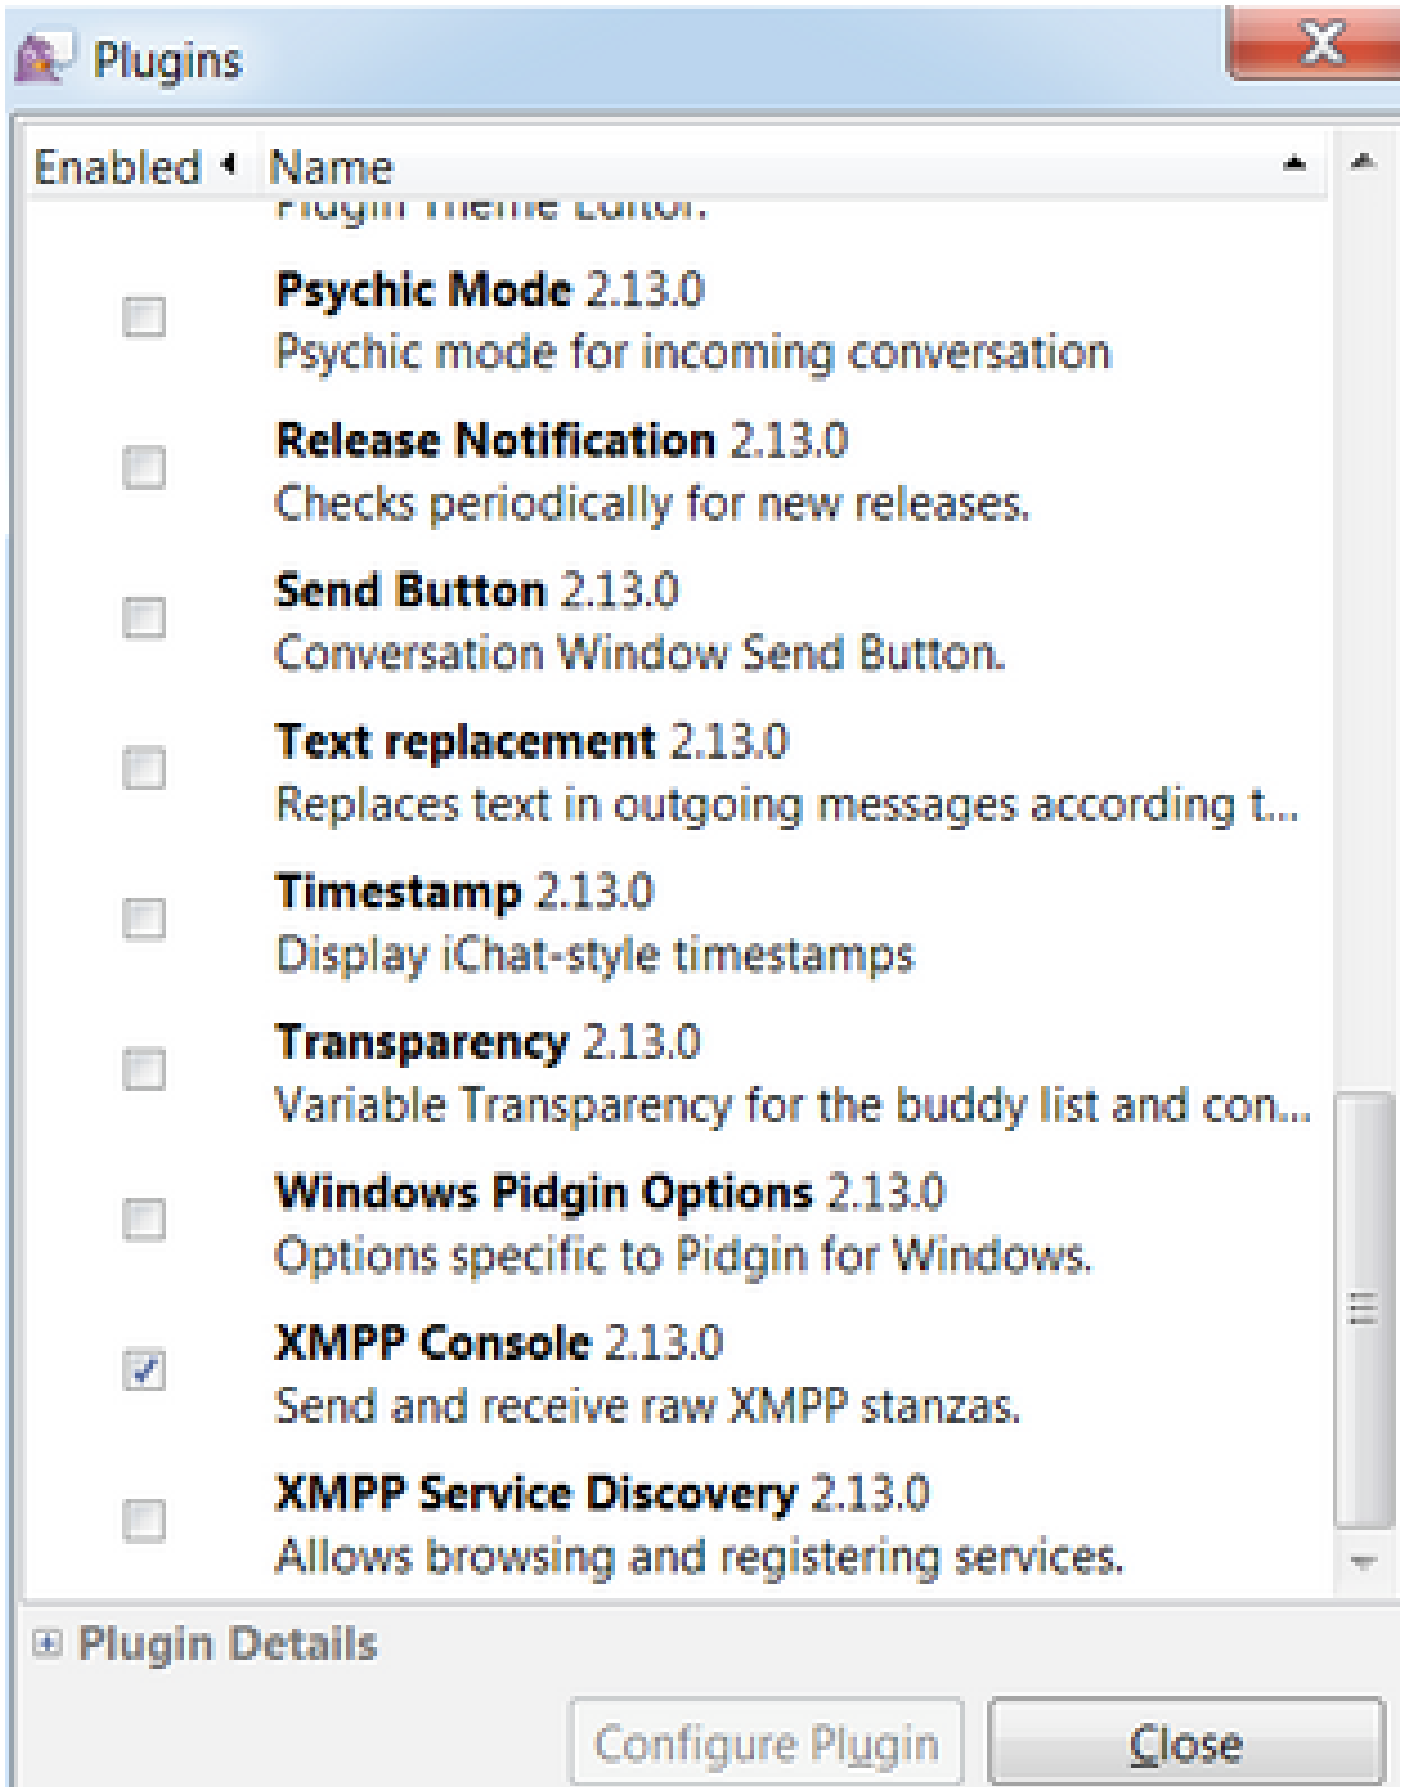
Plugins

Enabled | Name

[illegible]

Psychic Mode 2.13.0
Psychic mode for incoming conversation

Release Notification 2.13.0
Checks periodically for new releases.

Send Button 2.13.0
Conversation Window Send Button.

Text replacement 2.13.0
Replaces text in outgoing messages according t...

Timestamp 2.13.0
Display iChat-style timestamps

Transparency 2.13.0
Variable Transparency for the buddy list and con...

Windows Pidgin Options 2.13.0
Options specific to Pidgin for Windows.

XMPP Console 2.13.0
Send and receive raw XMPP stanzas.

XMPP Service Discovery 2.13.0
Allows browsing and registering services.

Plugin Details

Configure Plugin

Close